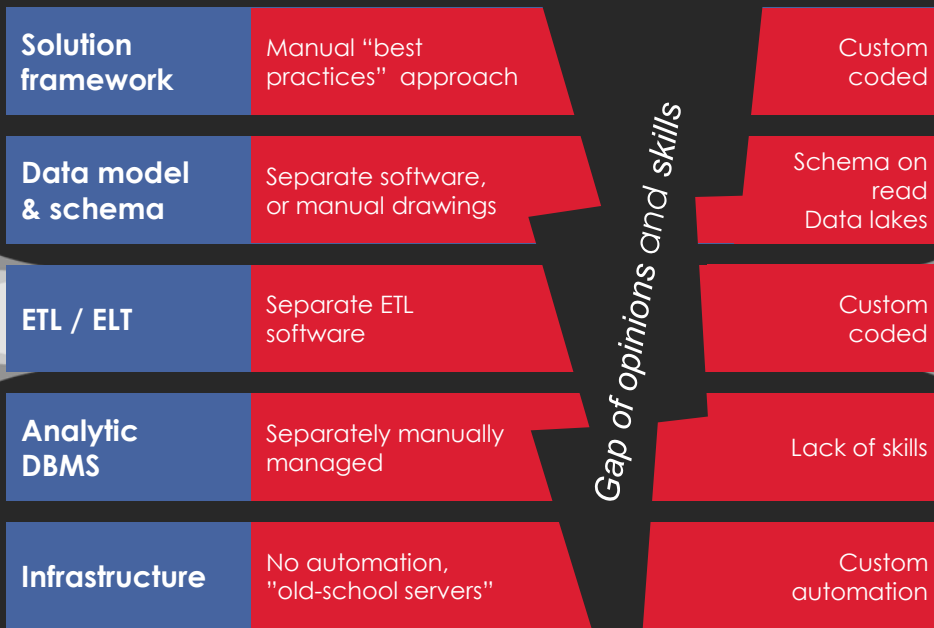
Solution framework

Manual “best practices” approach

Custom coded

Data model & schema

Separate software, or manual drawings

Schema on read
Data lakes

ETL / ELT

Separate ETL software

Custom coded

Analytic DBMS

Separately manually managed

Lack of skills

Infrastructure

No automation, ”old-school servers”

Custom automation

Gap of opinions and skills